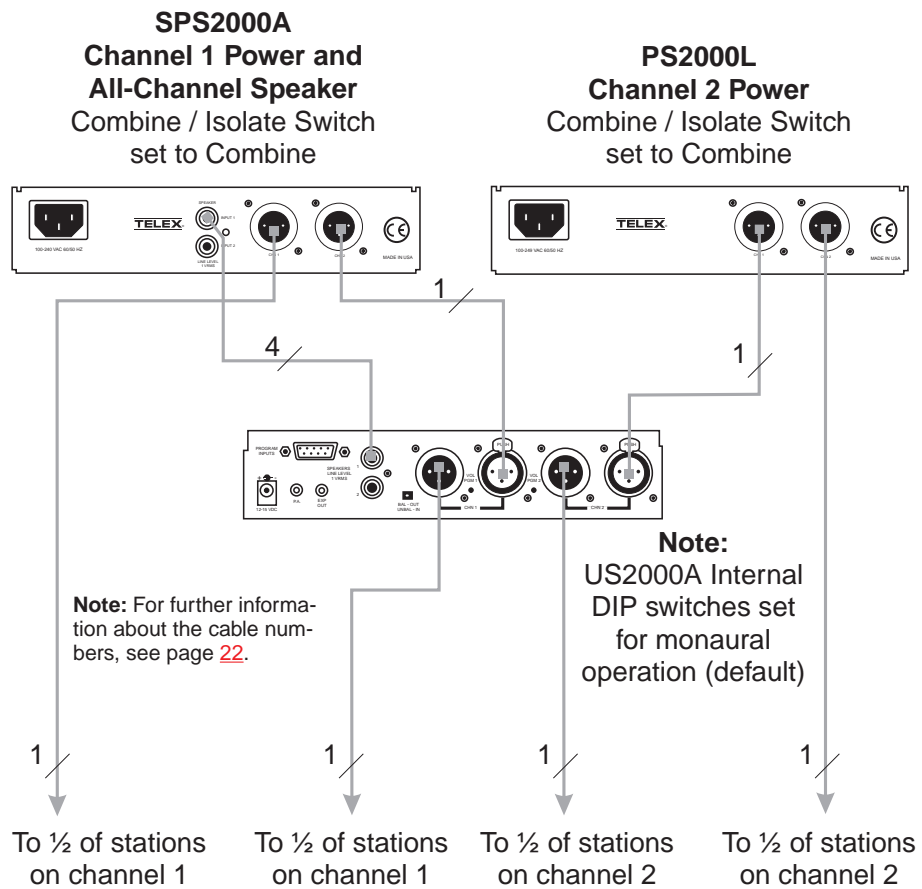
SPS2000A
Channel 1 Power and
All-Channel Speaker
Combine / Isolate Switch
set to Combine

PS2000L
Channel 2 Power
Combine / Isolate Switch
set to Combine

100-240 VAC 60/50 HZ
TELEX
SPEAKER
INPUT 1
INPUT 2
LINE LEVEL 1 VRMS
CH 1
CH 2
CE
MADE IN USA

100-240 VAC 60/50 HZ
TELEX
CH 1
CH 2
CE
MADE IN USA

1

4

1

PROGRAM INPUTS
12-15 VDC
P.L.
BEEP OUT
SPS/600/PS2 LINE LEVEL 1 VRMS
1
2
BAL - OUT
UNBAL - IN
VOL PGM 1
PUSH
CHN 1
VOL PGM 2
PUSH
CHN 2

Note:
US2000A Internal DIP switches set for monaural operation (default)

Note: For further information about the cable numbers, see page 22.

1
1
1
1

To ½ of stations on channel 1

To ½ of stations on channel 1

To ½ of stations on channel 2

To ½ of stations on channel 2